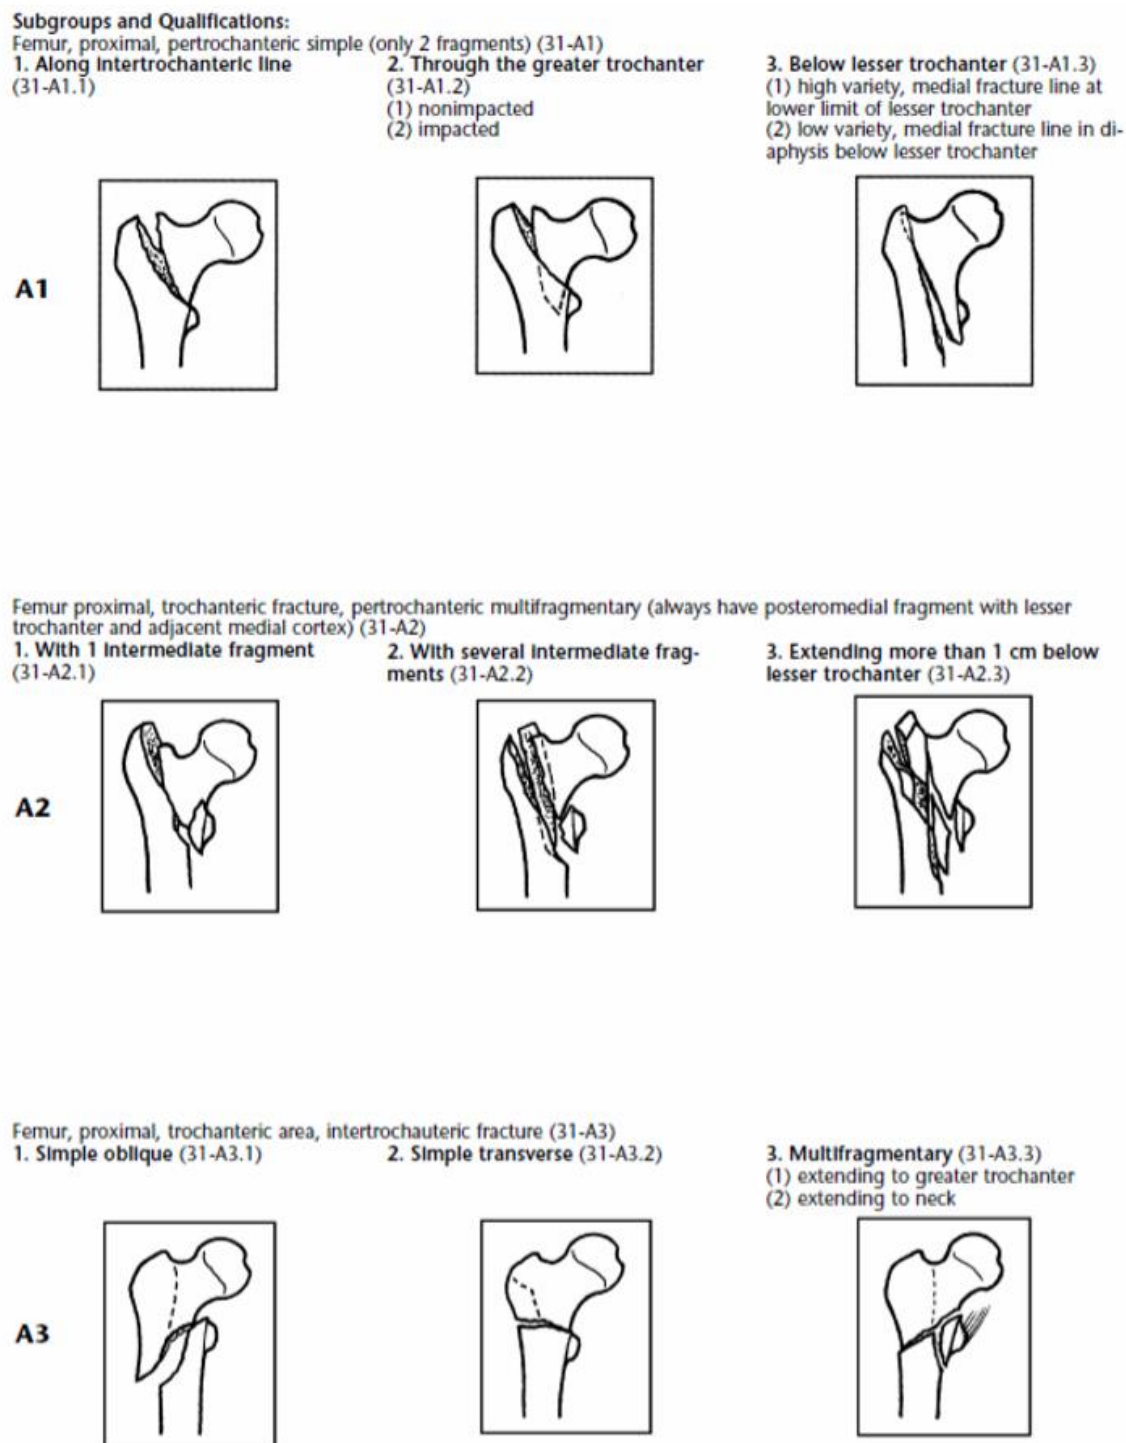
Subgroups and Qualifications:
Femur, proximal, pertrochanteric simple (only 2 fragments) (31-A1)

1. Along intertrochanteric line (31-A1.1)

2. Through the greater trochanter (31-A1.2)
(1) nonimpacted
(2) impacted

3. Below lesser trochanter (31-A1.3)
(1) high variety, medial fracture line at lower limit of lesser trochanter
(2) low variety, medial fracture line in diaphysis below lesser trochanter

A1

Femur proximal, trochanteric fracture, pertrochanteric multifragmentary (always have posteromedial fragment with lesser trochanter and adjacent medial cortex) (31-A2)

1. With 1 intermediate fragment (31-A2.1)

2. With several intermediate fragments (31-A2.2)

3. Extending more than 1 cm below lesser trochanter (31-A2.3)

A2

Femur, proximal, trochanteric area, intertrochauteric fracture (31-A3)

1. Simple oblique (31-A3.1)

2. Simple transverse (31-A3.2)

3. Multifragmentary (31-A3.3)
(1) extending to greater trochanter
(2) extending to neck

A3